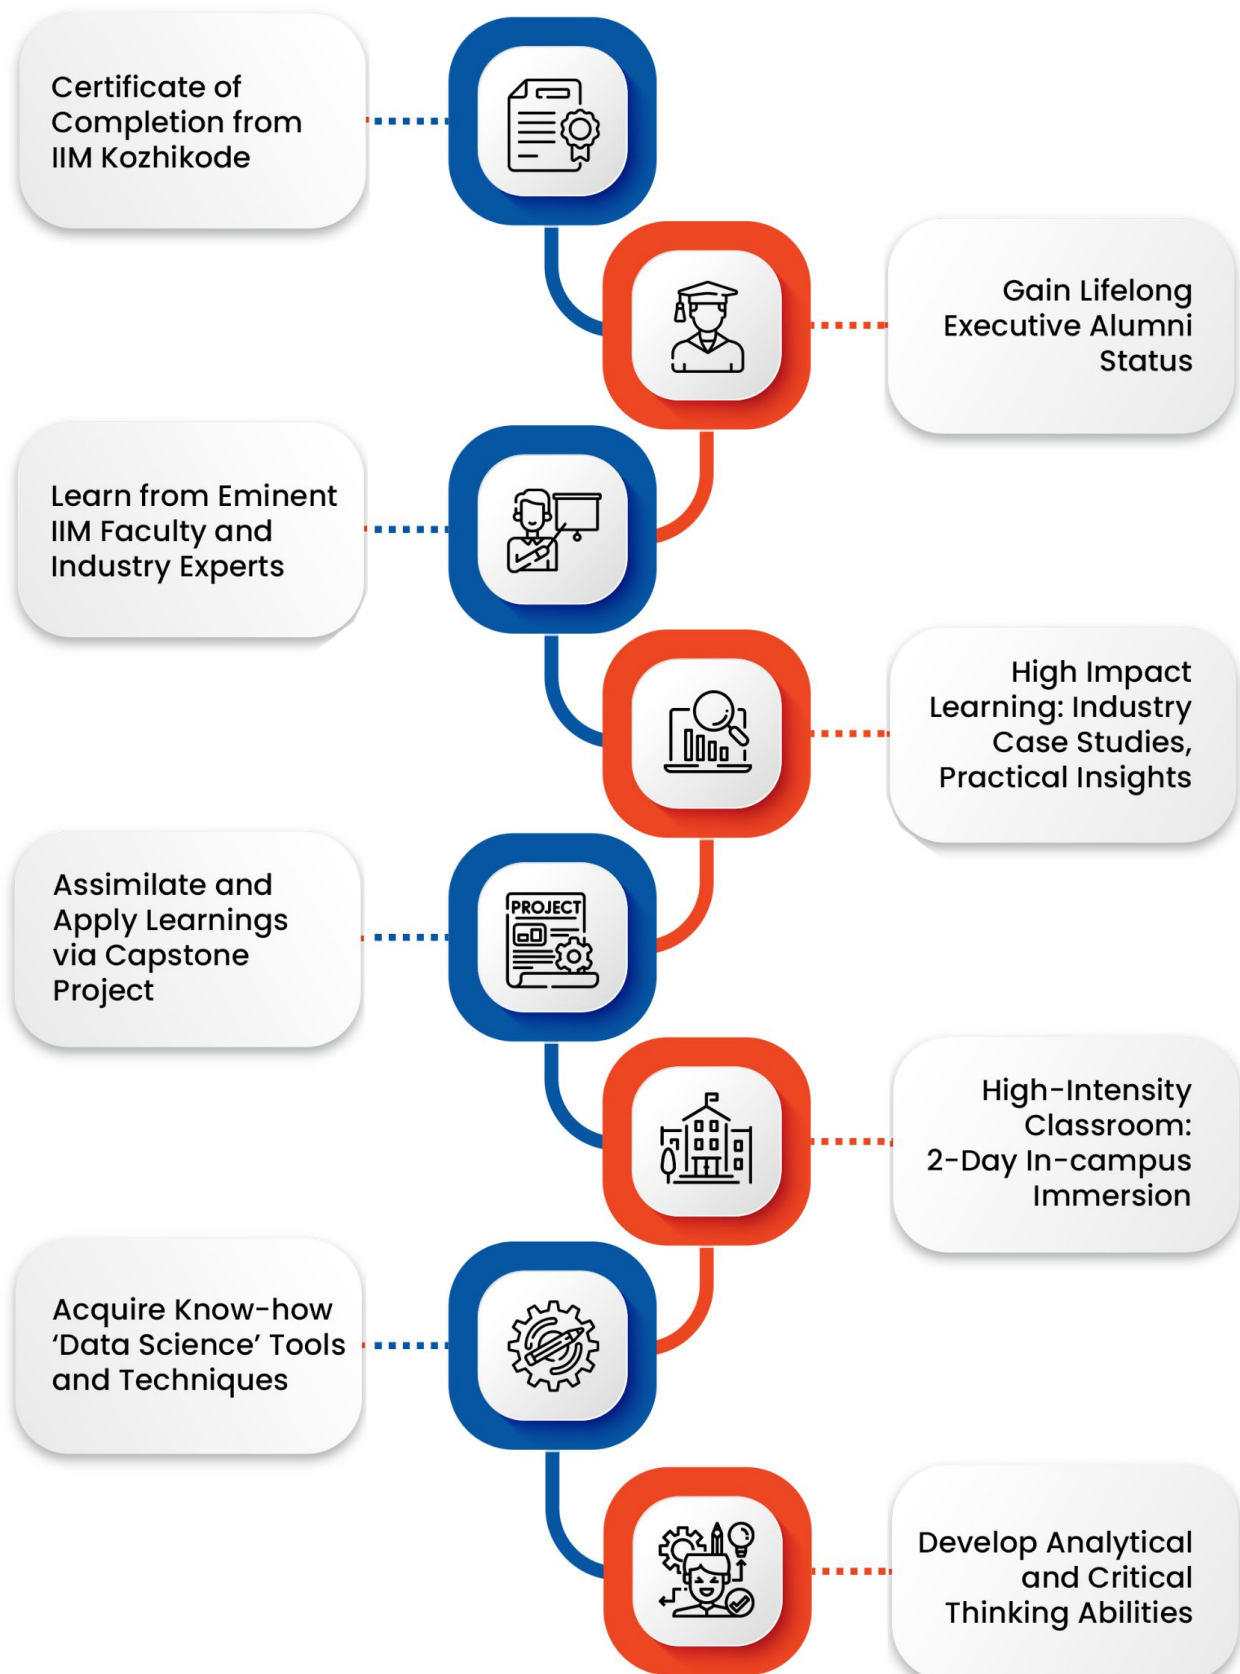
Certificate of Completion from IIM Kozhikode

Gain Lifelong Executive Alumni Status

Learn from Eminent IIM Faculty and Industry Experts

High Impact Learning: Industry Case Studies, Practical Insights

Assimilate and Apply Learnings via Capstone Project

PROJECT

High-Intensity Classroom: 2-Day In-campus Immersion

Acquire Know-how 'Data Science' Tools and Techniques

Develop Analytical and Critical Thinking Abilities